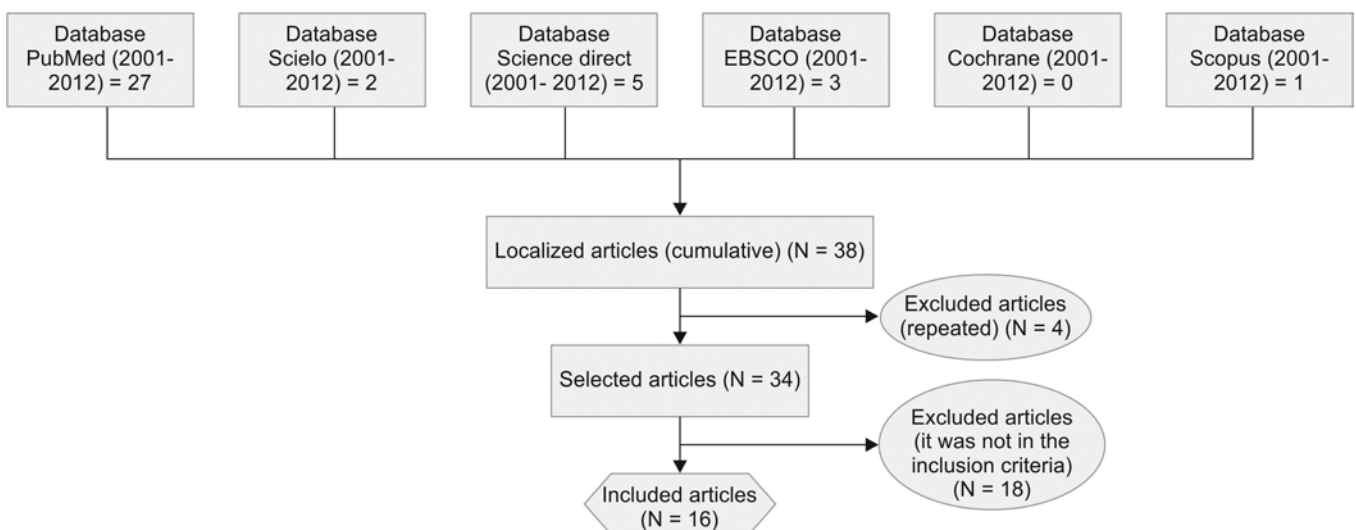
Database PubMed (2001-2012) = 27

Database Scielo (2001-2012) = 2

Database Science direct (2001- 2012) = 5

Database EBSCO (2001-2012) = 3

Database Cochrane (2001-2012) = 0

Database Scopus (2001-2012) = 1

Localized articles (cumulative) (N = 38)

Excluded articles (repeated) (N = 4)

Selected articles (N = 34)

Excluded articles (it was not in the inclusion criteria) (N = 18)

Included articles (N = 16)